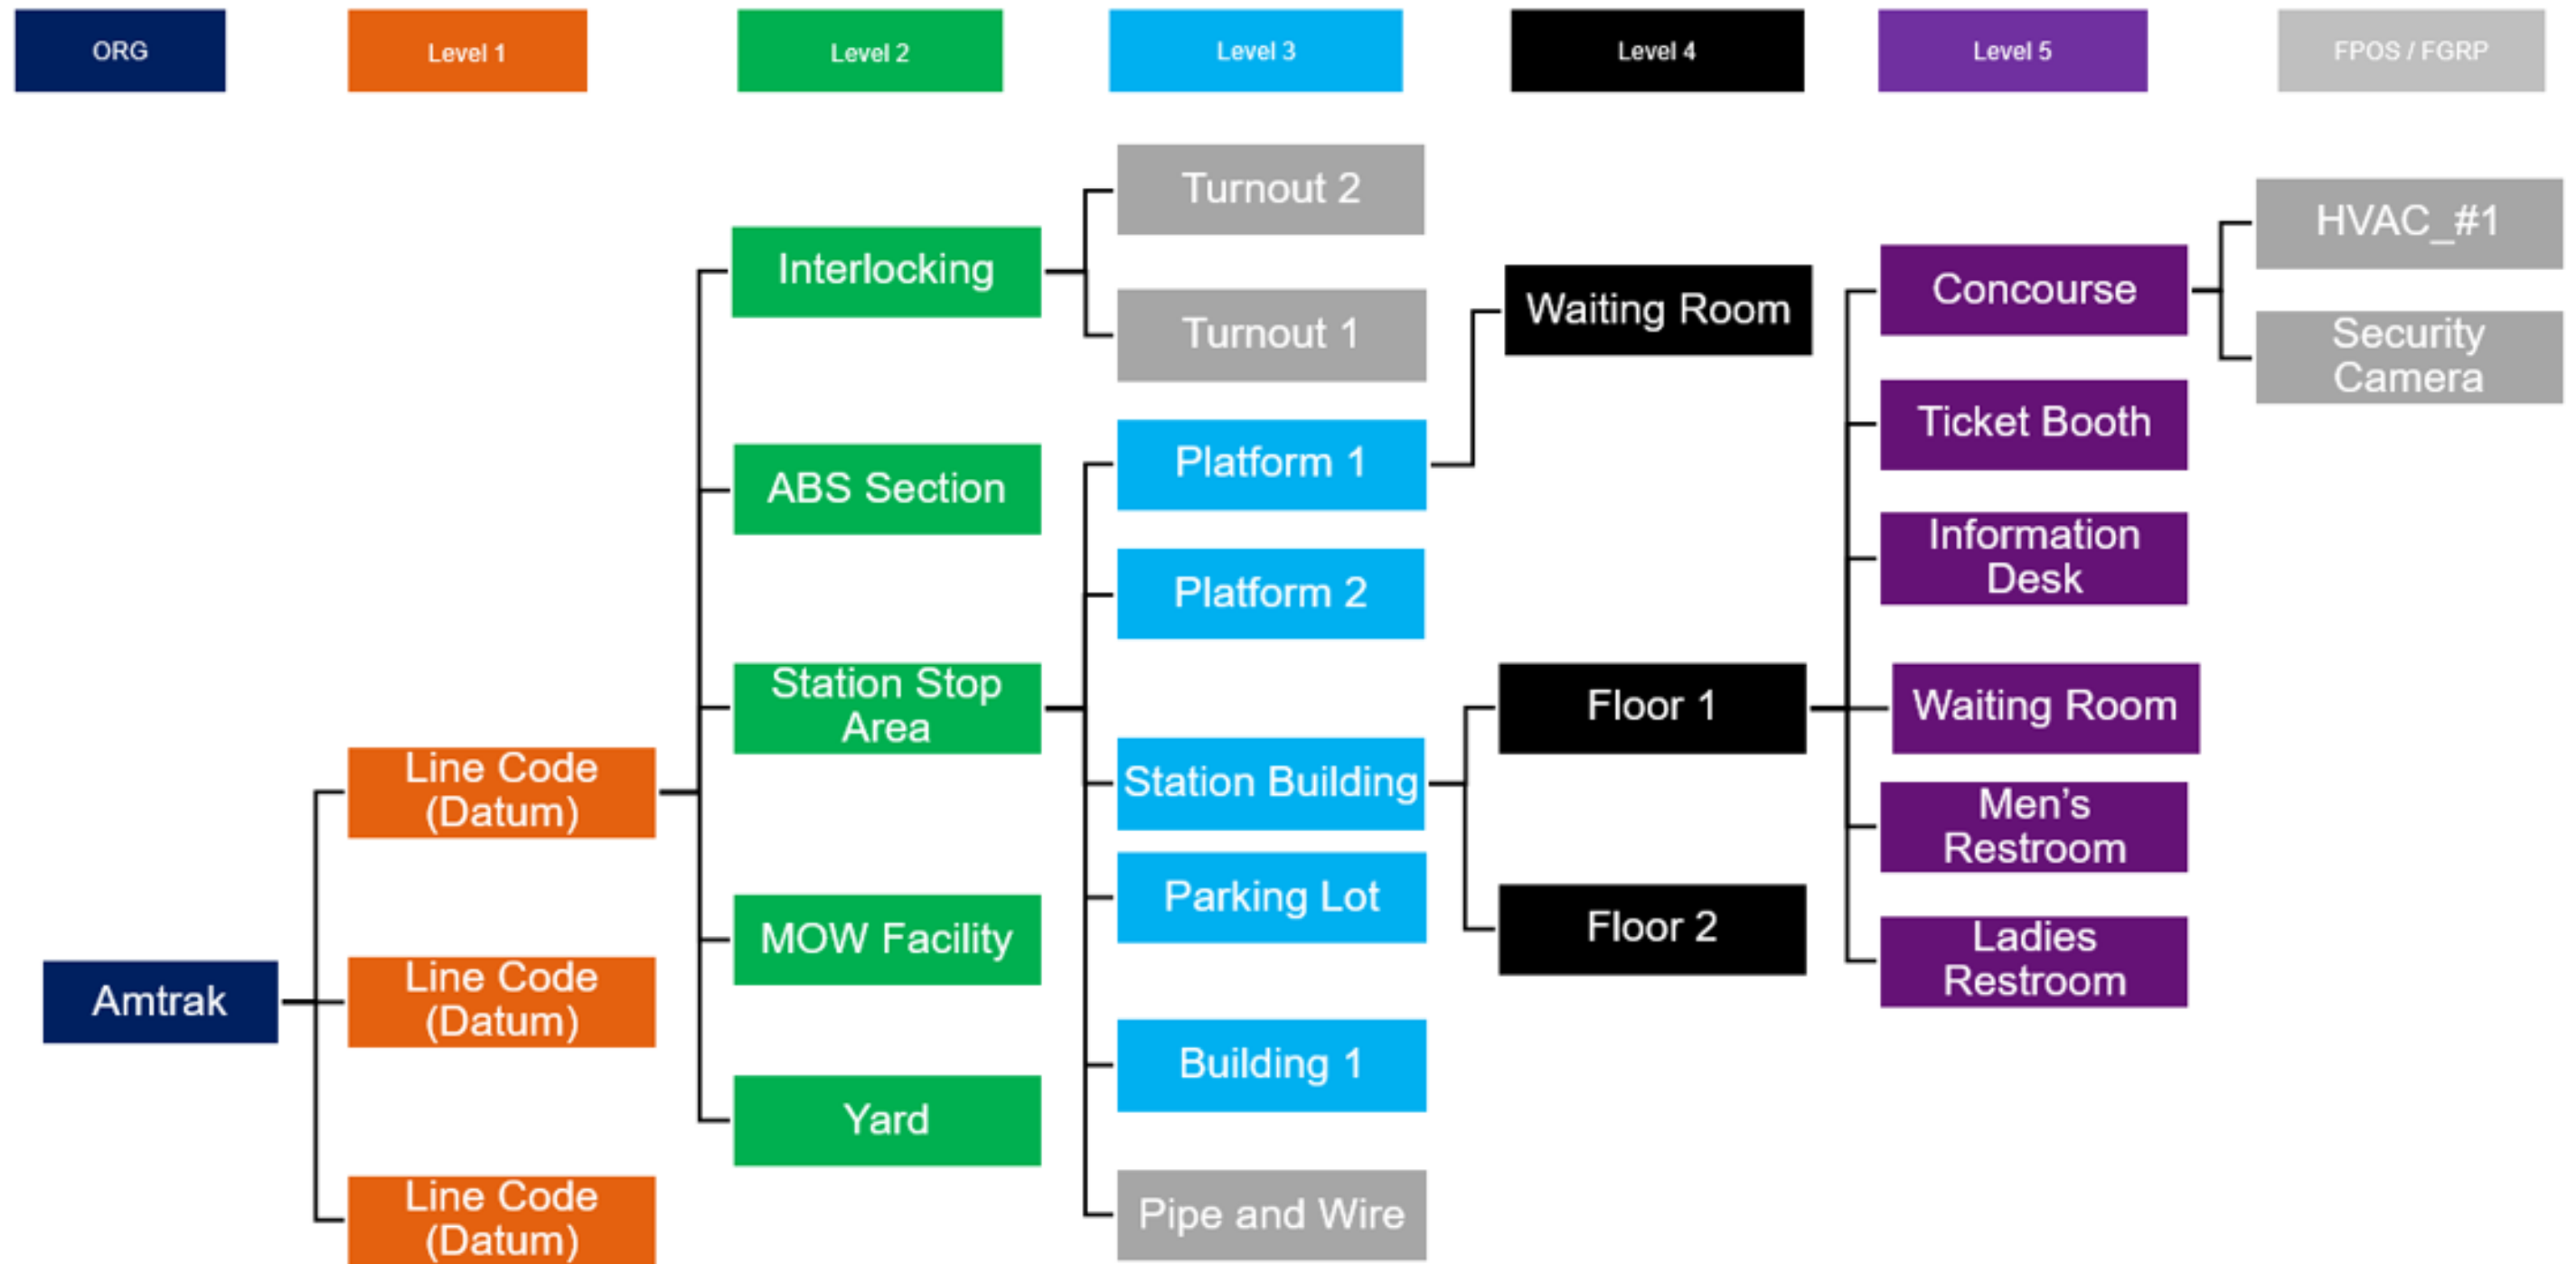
ORG
Level 1
Level 2
Level 3
Level 4
Level 5
FPOS / FGRP

Turnout 2
Interlocking
Turnout 1
HVAC_#1
Concourse
Waiting Room
Security Camera
Ticket Booth
ABS Section
Platform 1
Platform 2
Information Desk
Station Stop Area
Floor 1
Waiting Room
Line Code (Datum)
Station Building
Men's Restroom
Parking Lot
MOW Facility
Floor 2
Ladies Restroom
Amtrak
Line Code (Datum)
Building 1
Yard
Line Code (Datum)
Pipe and Wire